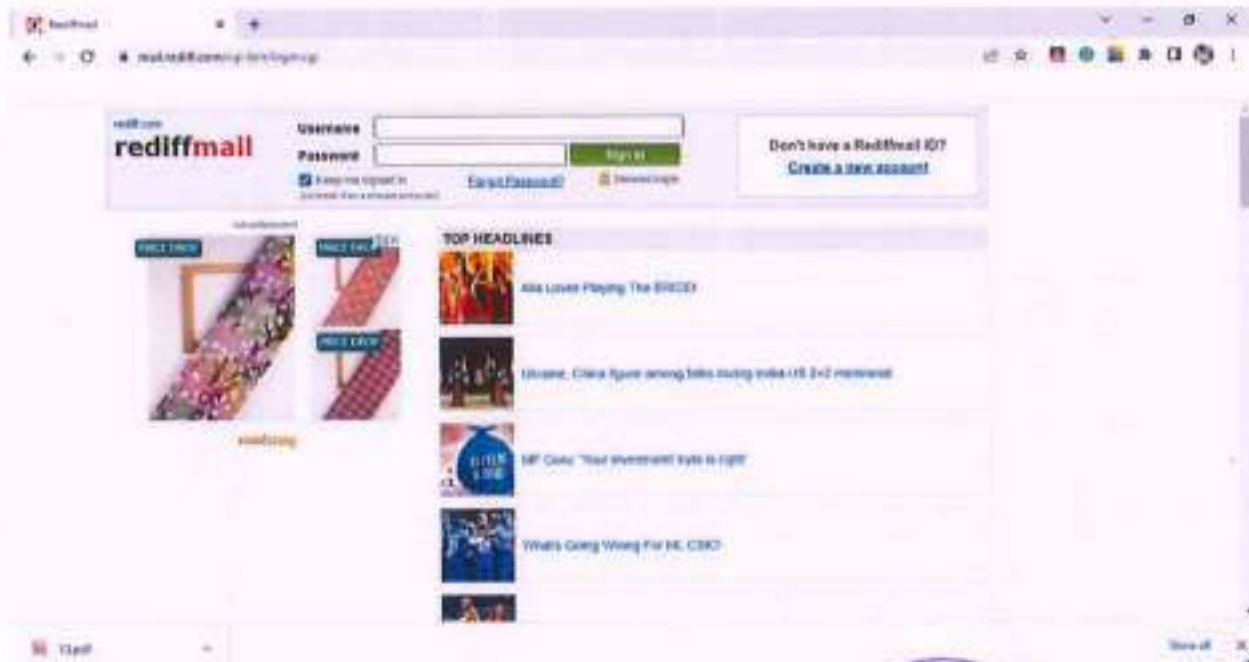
Rediffmail

mail.rediff.com/cgi-bin/login.cgi

rediff.com
rediffmail

Username
Password
Sign in
Keep me signed in
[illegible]
Forgot Password?
Secured login

Don't have a Rediffmail ID?
Create a new account

Advertisement
PRICE DROP
PRICE DROP
PRICE DROP
rediffshop

TOP HEADLINES
Alia Loves Playing The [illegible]
Ukraine, China figure among talks during India-US 2+2 ministerial
MF Guru: 'Your investment style is right'
What's Going Wrong For MI, CSK?

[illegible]
Show all